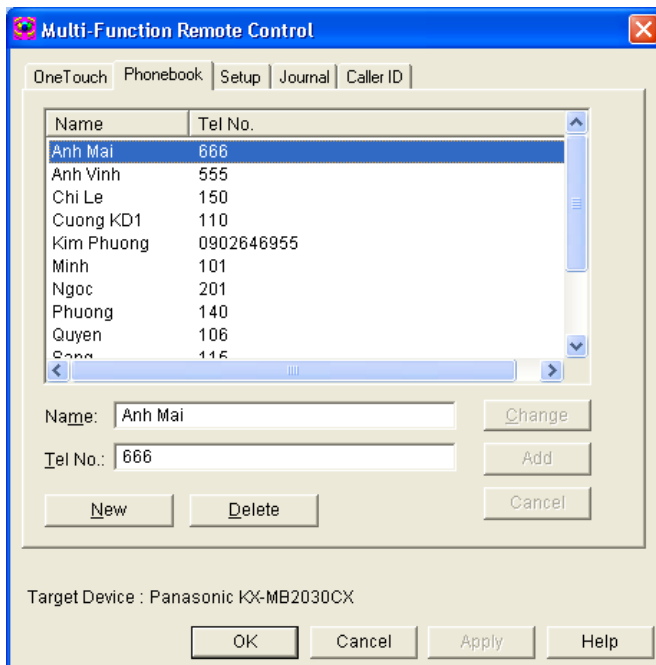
Multi-Function Remote Control

OneTouch | Phonebook | Setup | Journal | Caller ID

| Name | Tel No. |
|---|---|
| Anh Mai | 666 |
| Anh Vinh | 555 |
| Chi Le | 150 |
| Cuong KD1 | 110 |
| Kim Phuong | 0902646955 |
| Minh | 101 |
| Ngoc | 201 |
| Phuong | 140 |
| Quyen | 106 |
| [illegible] | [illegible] |

Name: Anh Mai

Tel No.: 666

Change

Add

Cancel

New

Delete

Target Device : Panasonic KX-MB2030CX

OK Cancel Apply Help